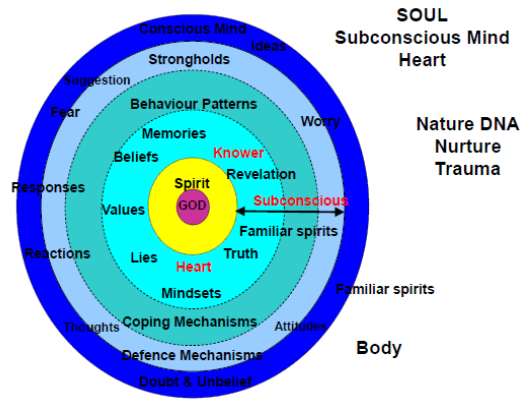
SOUL
Subconscious Mind
Heart

Nature DNA
Nurture
Trauma

Body

Conscious Mind
Ideas
Suggestion
Strongholds
Fear
Worry
Behaviour Patterns
Memories
Beliefs
Knower
Revelation
Spirit
GOD
Subconscious
Responses
Values
Familiar spirits
Reactions
Lies
Heart
Truth
Mindsets
Familiar spirits
Thoughts
Coping Mechanisms
Attitudes
Defence Mechanisms
Doubt & Unbelief